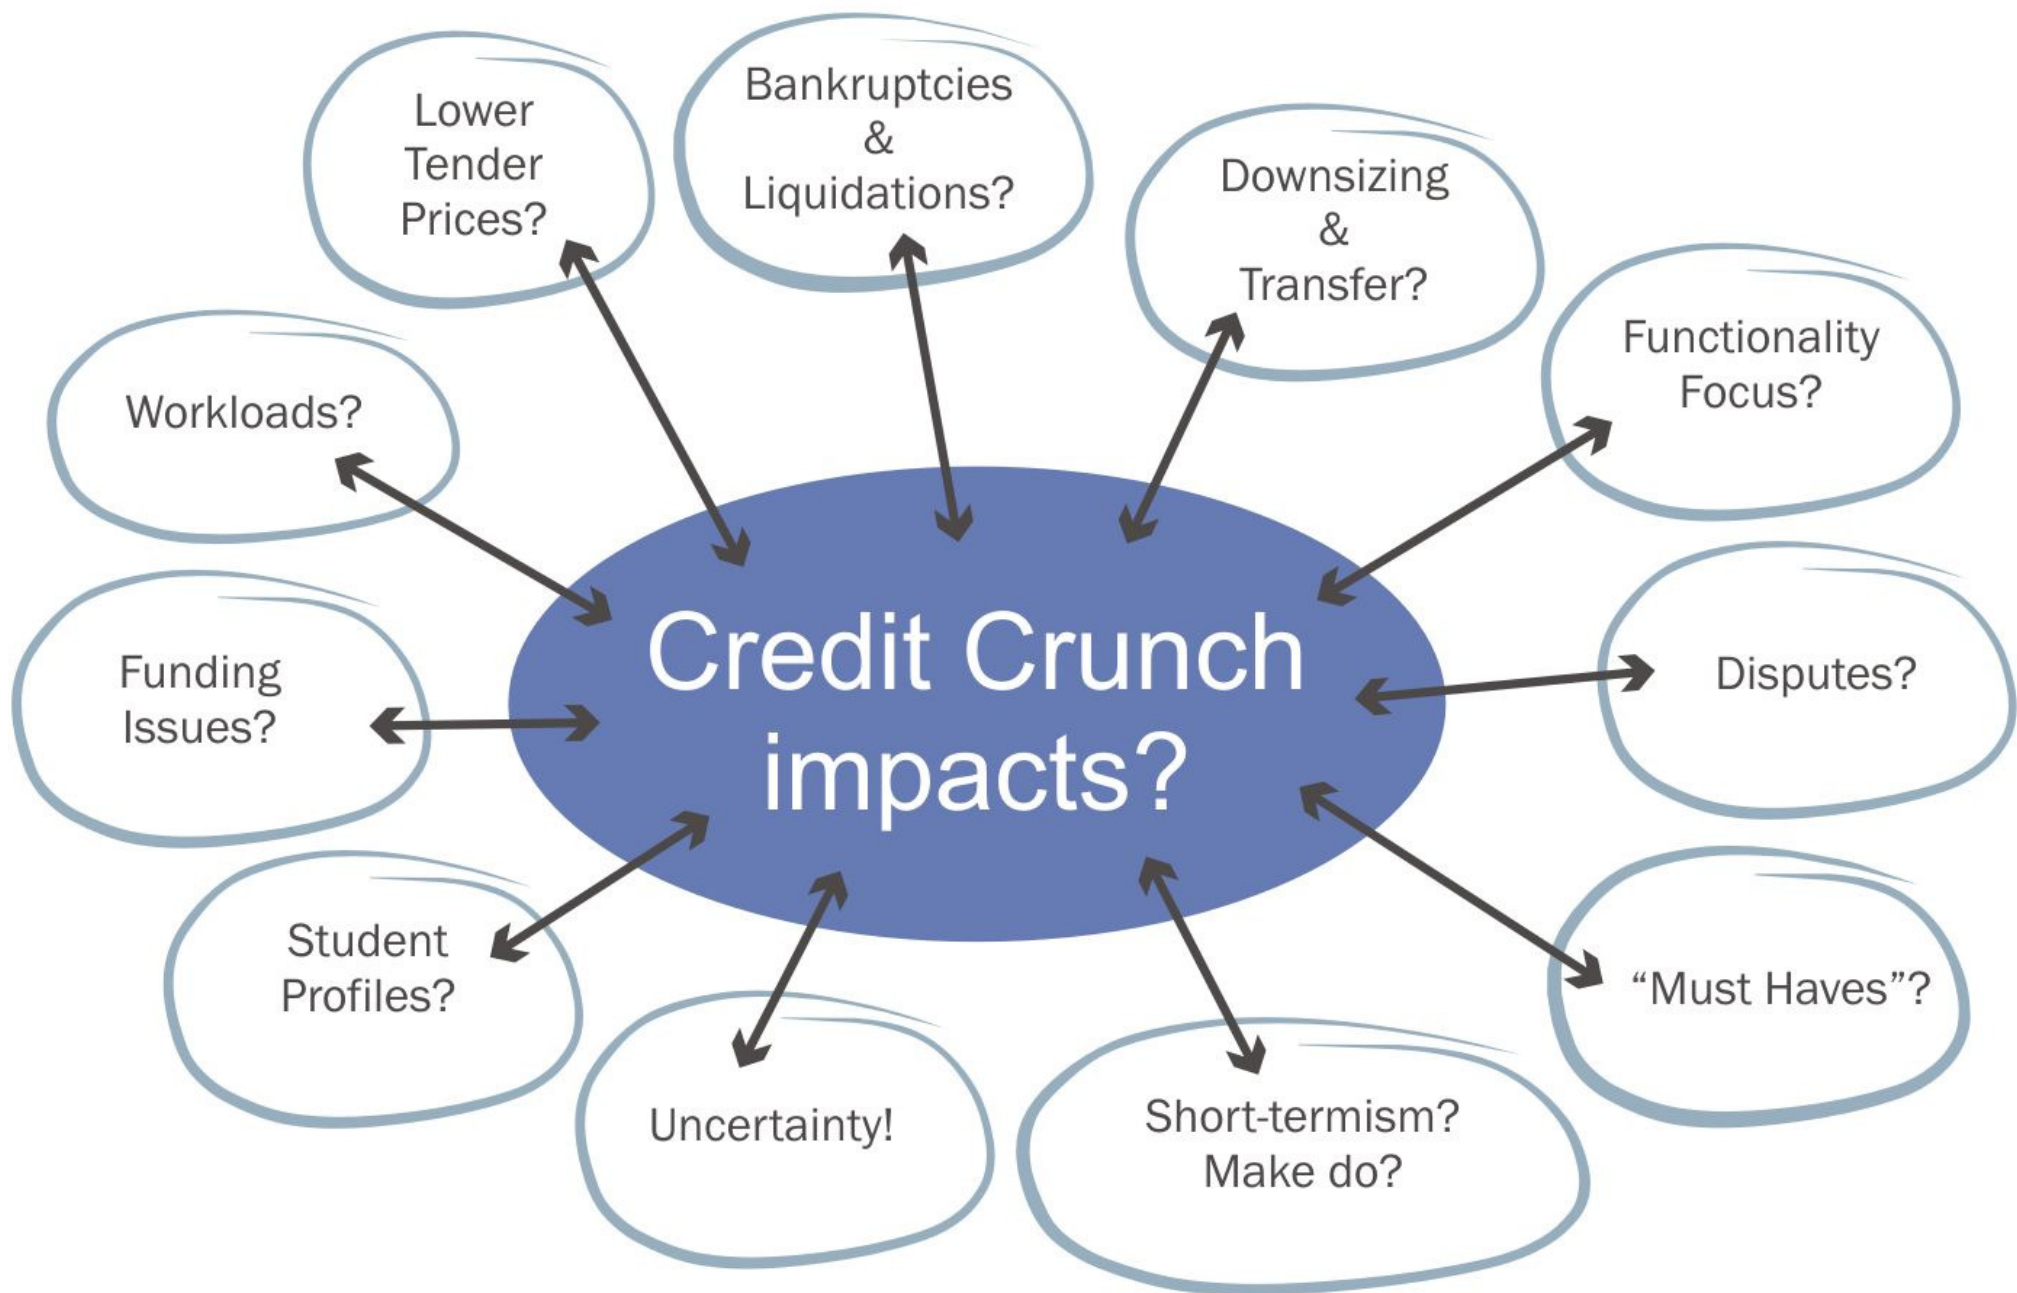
Credit Crunch impacts?

Lower Tender Prices?

Bankruptcies & Liquidations?

Downsizing & Transfer?

Functionality Focus?

Workloads?

Funding Issues?

Disputes?

Student Profiles?

"Must Haves"?

Uncertainty!

Short-termism? Make do?